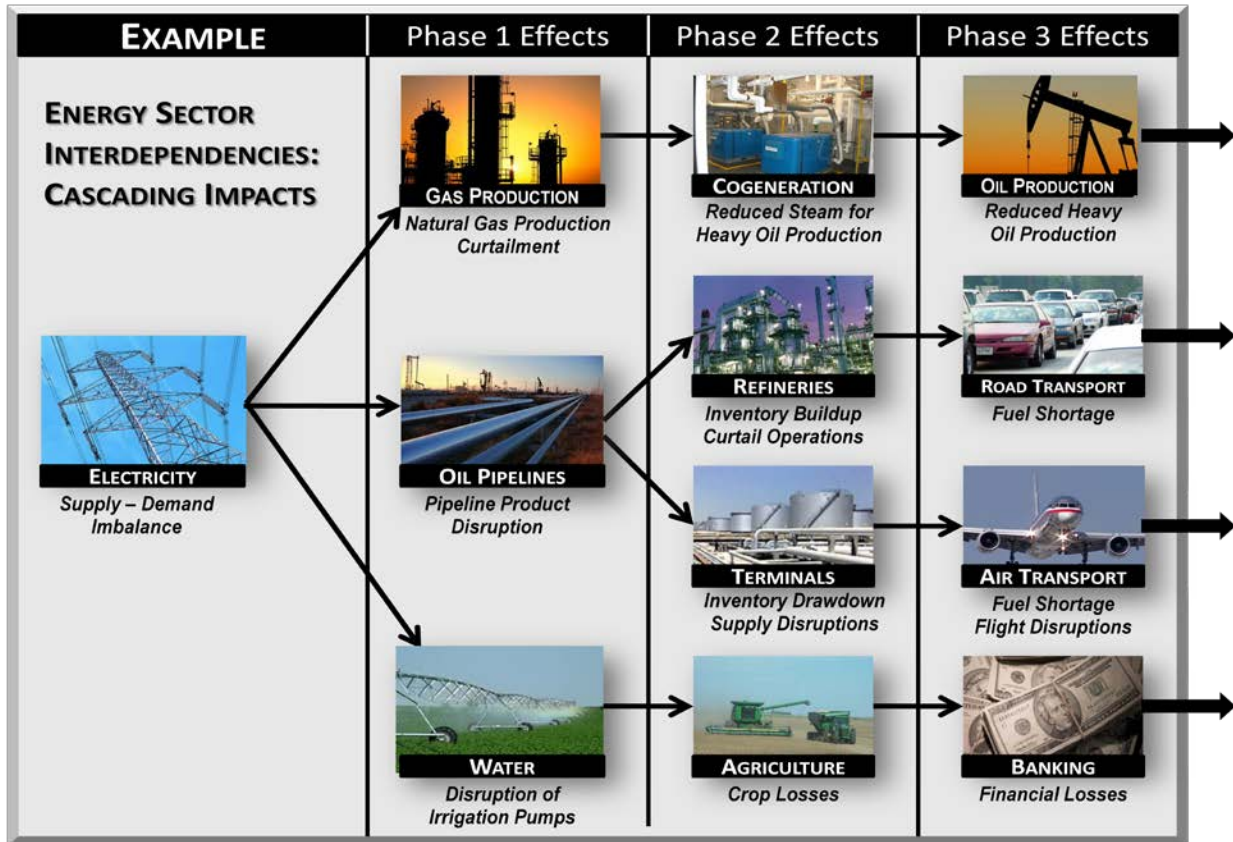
| EXAMPLE | Phase 1 Effects | Phase 2 Effects | Phase 3 Effects |
|---|---|---|---|

ENERGY SECTOR INTERDEPENDENCIES: CASCADING IMPACTS

ELECTRICITY
Supply – Demand Imbalance

GAS PRODUCTION
Natural Gas Production Curtailment

OIL PIPELINES
Pipeline Product Disruption

WATER
Disruption of Irrigation Pumps

COGENERATION
Reduced Steam for Heavy Oil Production

REFINERIES
Inventory Buildup Curtail Operations

TERMINALS
Inventory Drawdown Supply Disruptions

AGRICULTURE
Crop Losses

OIL PRODUCTION
Reduced Heavy Oil Production

ROAD TRANSPORT
Fuel Shortage

AIR TRANSPORT
Fuel Shortage Flight Disruptions

BANKING
Financial Losses